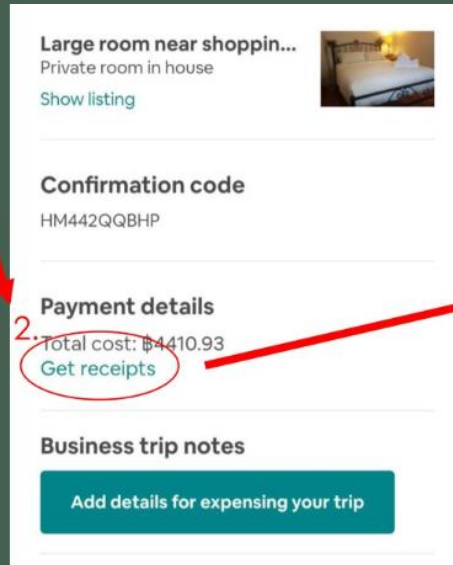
Large room near shoppin...
Private room in house
Show listing

Confirmation code
HM442QQBHP

Payment details
2.
Total cost: ฿4410.93
Get receipts

Business trip notes
Add details for expensing your trip